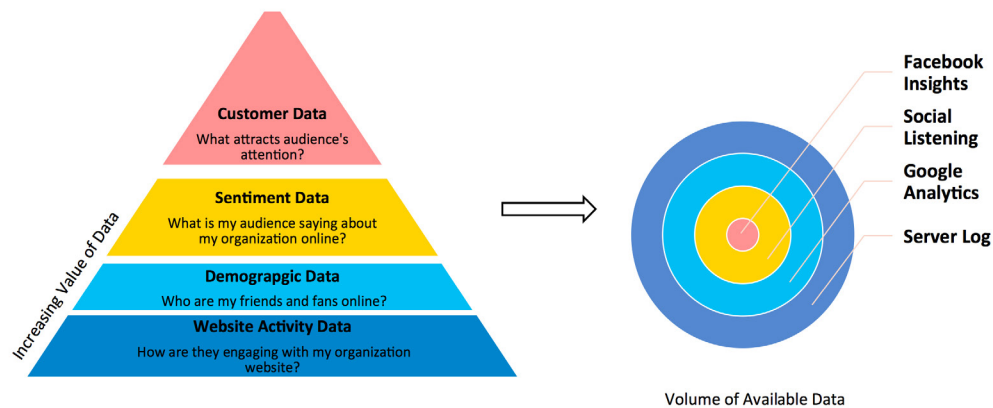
Customer Data
What attracts audience's attention?

Sentiment Data
What is my audience saying about my organization online?

Demograpgic Data
Who are my friends and fans online?

Website Activity Data
How are they engaging with my organization website?

Increasing Value of Data

Facebook Insights

Social Listening

Google Analytics

Server Log

Volume of Available Data